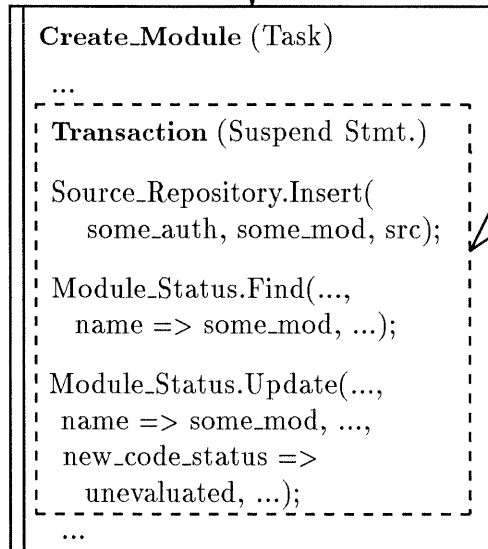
**Create_Module** (Task)

...

**Transaction** (Suspend Stmt.)

Source_Repository.Insert( some_auth, some_mod, src);

Module_Status.Find(..., name => some_mod, ...);

Module_Status.Update(..., name => some_mod, ..., new_code_status => unevaluated, ...);

...